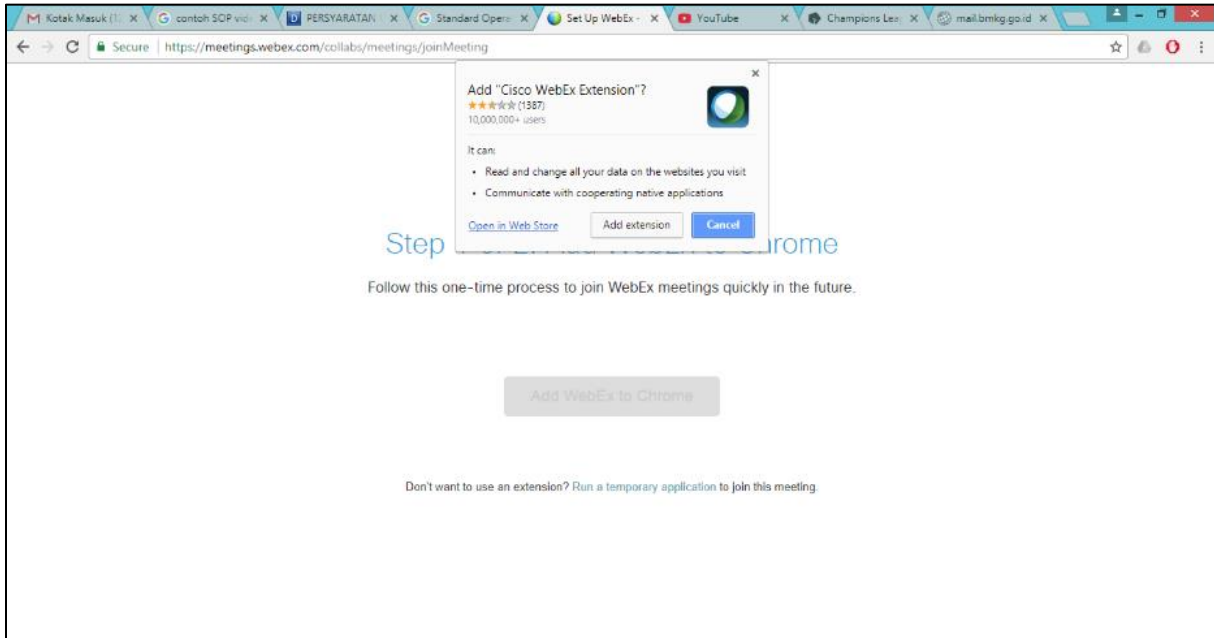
Kotak Masuk (1 ×
contoh SOP vid ×
PERSYARATAN ×
Standard Opera ×
Set Up WebEx ×
YouTube ×
Champions Lea ×
mail.bmkg.go.id ×

Secure | https://meetings.webex.com/collabs/meetings/joinMeeting

Add "Cisco WebEx Extension"?
(1387)
10,000,000+ users

It can:
• Read and change all your data on the websites you visit
• Communicate with cooperating native applications

Open in Web Store
Add extension
Cancel

Step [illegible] rome

Follow this one-time process to join WebEx meetings quickly in the future.

Add WebEx to Chrome

Don't want to use an extension? Run a temporary application to join this meeting.